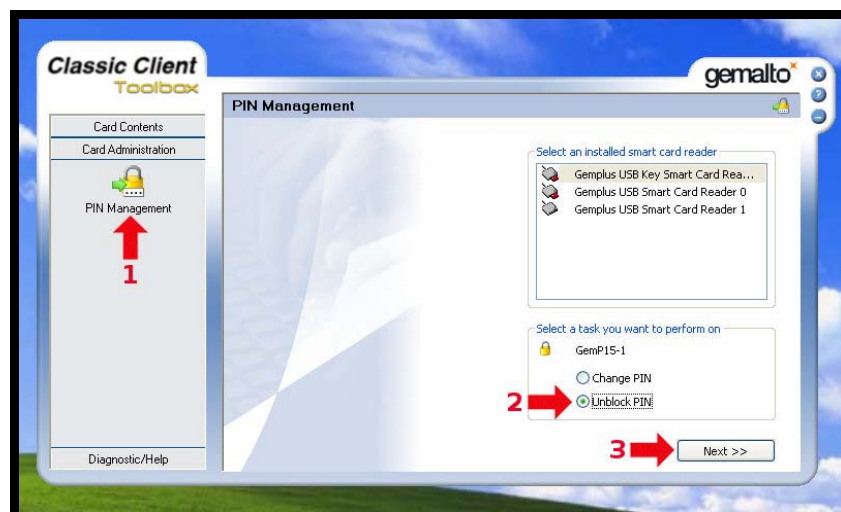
Classic Client
Toolbox

gemalto

PIN Management

Card Contents
Card Administration
PIN Management
1

Select an installed smart card reader
Gemplus USB Key Smart Card Rea...
Gemplus USB Smart Card Reader 0
Gemplus USB Smart Card Reader 1

Select a task you want to perform on
GemP15-1
Change PIN
2
Unblock PIN

3
Next >>

Diagnostic/Help